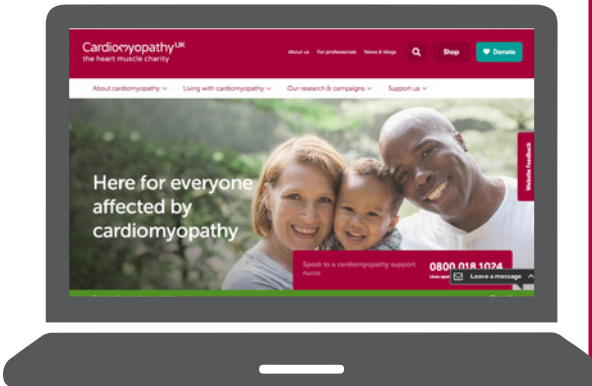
CardiomyopathyUK
the heart muscle charity

About us For professionals News & blogs

Shop

Donate

About cardiomyopathy Living with cardiomyopathy Our research & campaigns Support us

Here for everyone affected by cardiomyopathy

Website Feedback

Speak to a cardiomyopathy support nurse

0800 018 1024

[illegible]

Leave a message